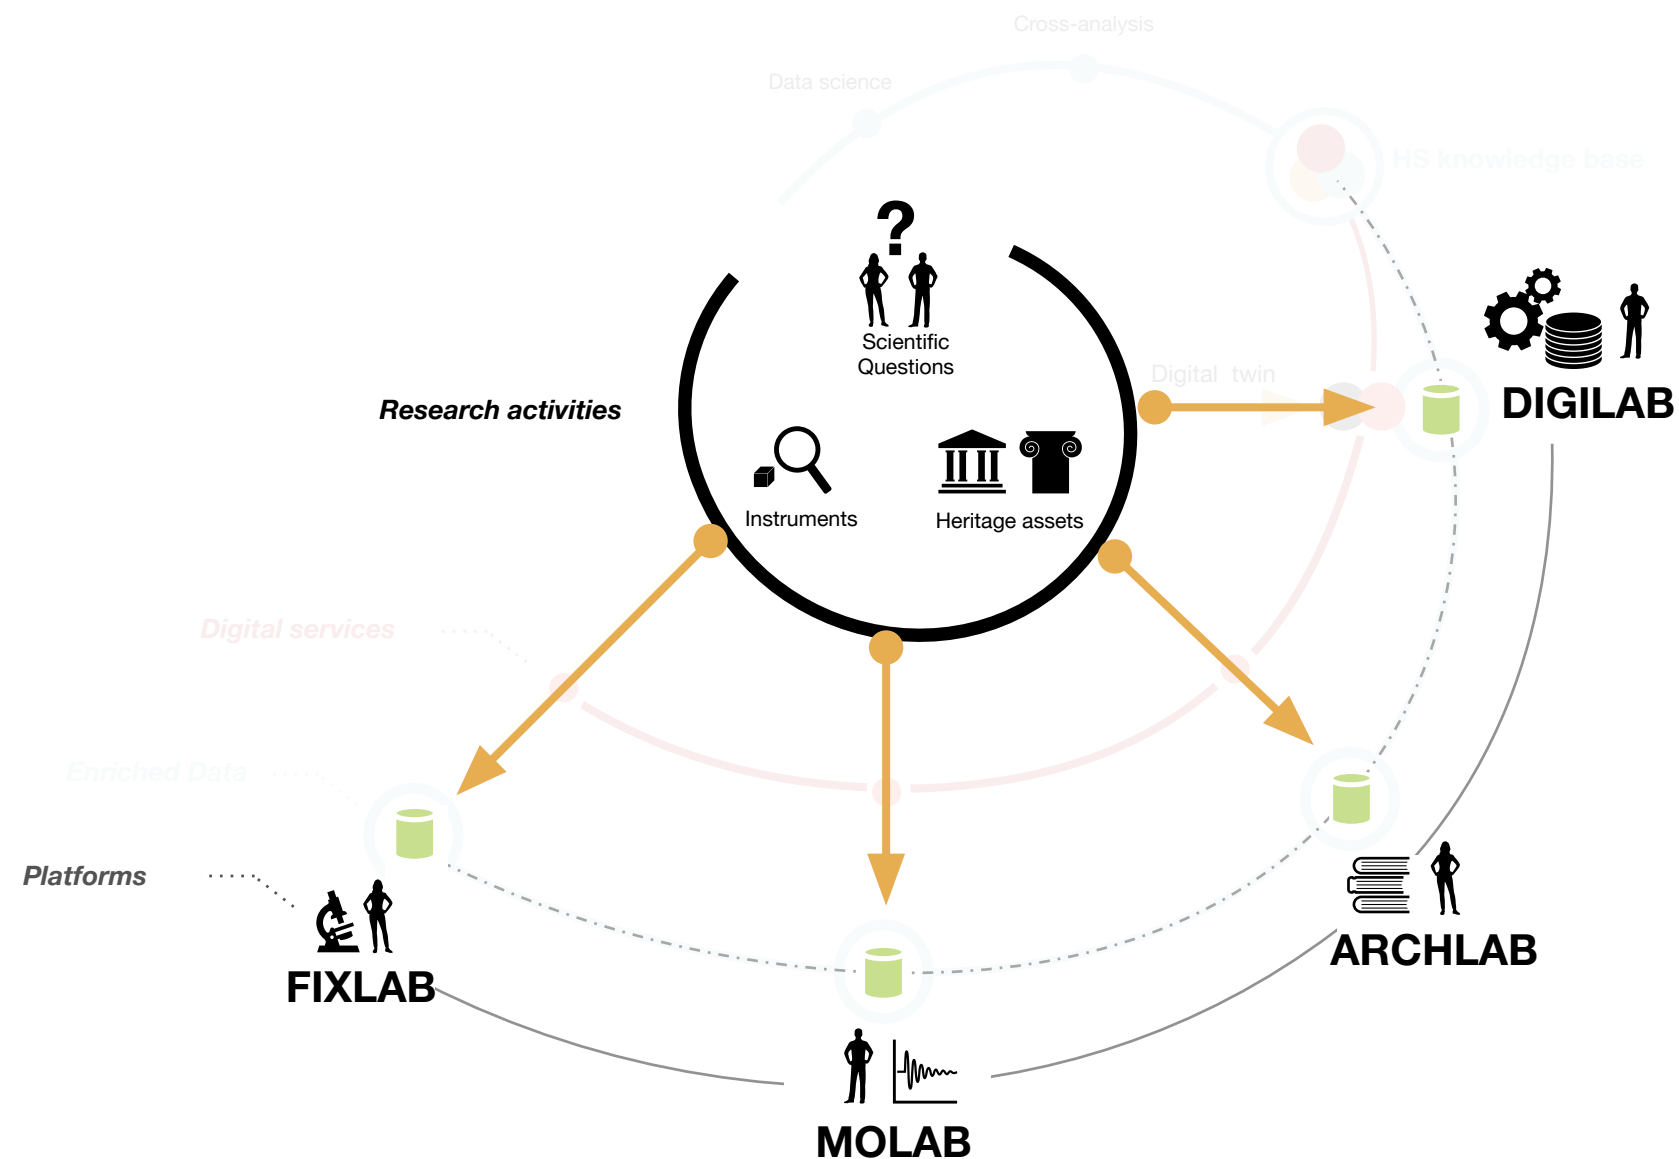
Cross-analysis

Data science

HS knowledge base

Scientific Questions

Research activities

Digital twin

DIGILAB

Instruments

Heritage assets

Digital services

Enriched Data

Platforms

FIXLAB

ARCHLAB

MOLAB